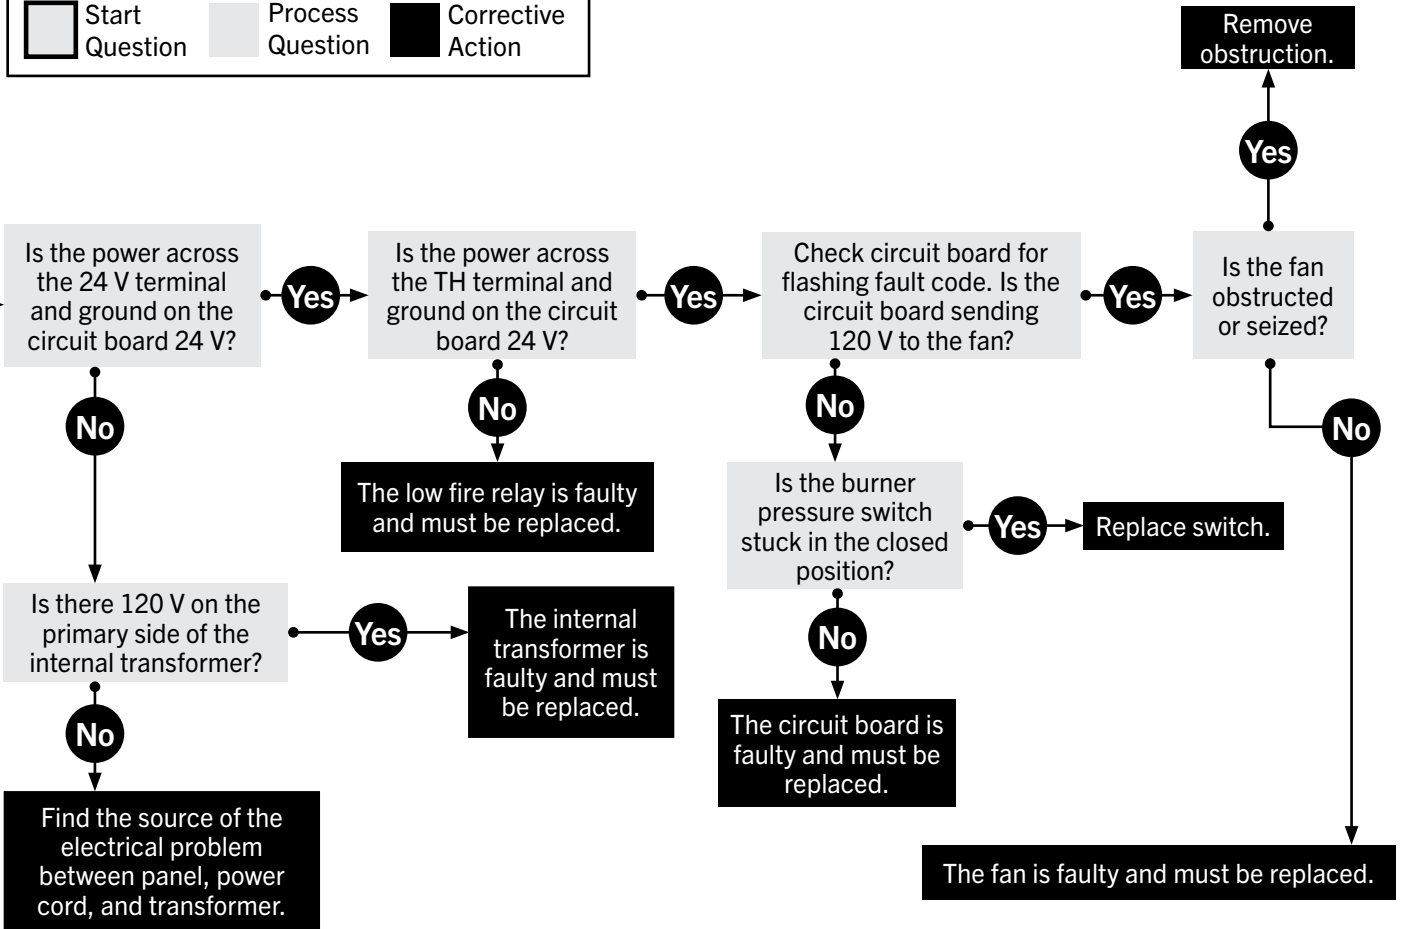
Start Question

Process Question

Corrective Action

Remove obstruction.

Yes

Is the power across the 24 V terminal and ground on the circuit board 24 V?

Yes

Is the power across the TH terminal and ground on the circuit board 24 V?

Yes

Check circuit board for flashing fault code. Is the circuit board sending 120 V to the fan?

Yes

Is the fan obstructed or seized?

No

No

No

No

The low fire relay is faulty and must be replaced.

Is the burner pressure switch stuck in the closed position?

Yes

Replace switch.

Is there 120 V on the primary side of the internal transformer?

Yes

The internal transformer is faulty and must be replaced.

No

No

The circuit board is faulty and must be replaced.

Find the source of the electrical problem between panel, power cord, and transformer.

The fan is faulty and must be replaced.